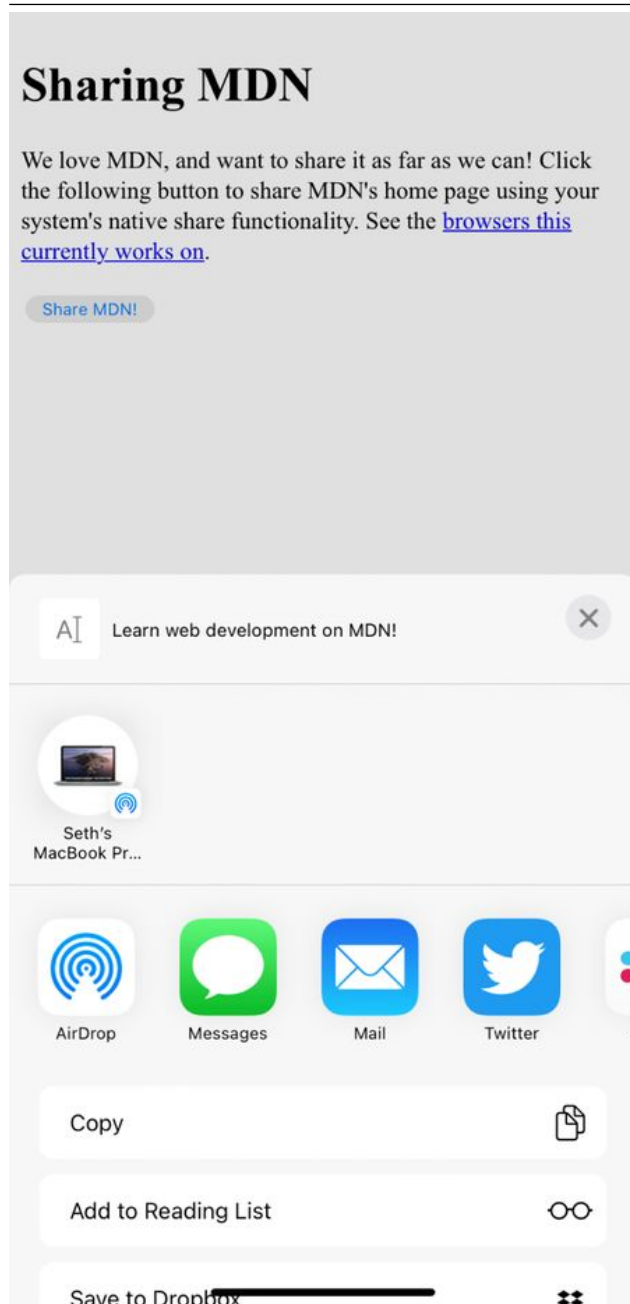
# Sharing MDN

We love MDN, and want to share it as far as we can! Click the following button to share MDN's home page using your system's native share functionality. See the browsers this currently works on.

Share MDN!

Learn web development on MDN!

Seth's MacBook Pr...

AirDrop

Messages

Mail

Twitter

Copy

Add to Reading List

Save to Dropbox